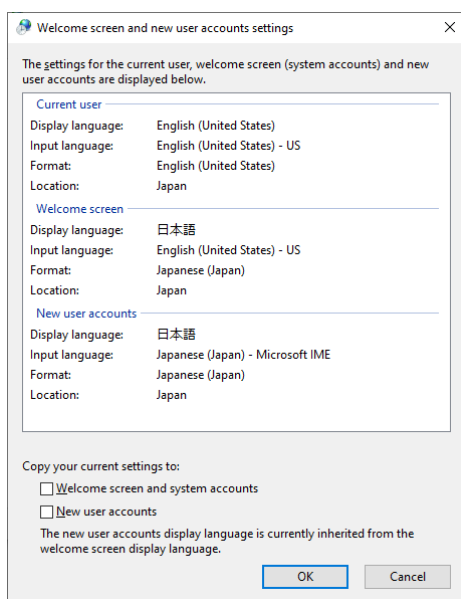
Welcome screen and new user accounts settings

The settings for the current user, welcome screen (system accounts) and new user accounts are displayed below.

Current user

| | |
|---|---|
| Display language: | English (United States) |
| Input language: | English (United States) - US |
| Format: | English (United States) |
| Location: | Japan |

Welcome screen

| | |
|---|---|
| Display language: | 日本語 |
| Input language: | English (United States) - US |
| Format: | Japanese (Japan) |
| Location: | Japan |

New user accounts

| | |
|---|---|
| Display language: | 日本語 |
| Input language: | Japanese (Japan) - Microsoft IME |
| Format: | Japanese (Japan) |
| Location: | Japan |

Copy your current settings to:

Welcome screen and system accounts

New user accounts

The new user accounts display language is currently inherited from the welcome screen display language.

OK

Cancel